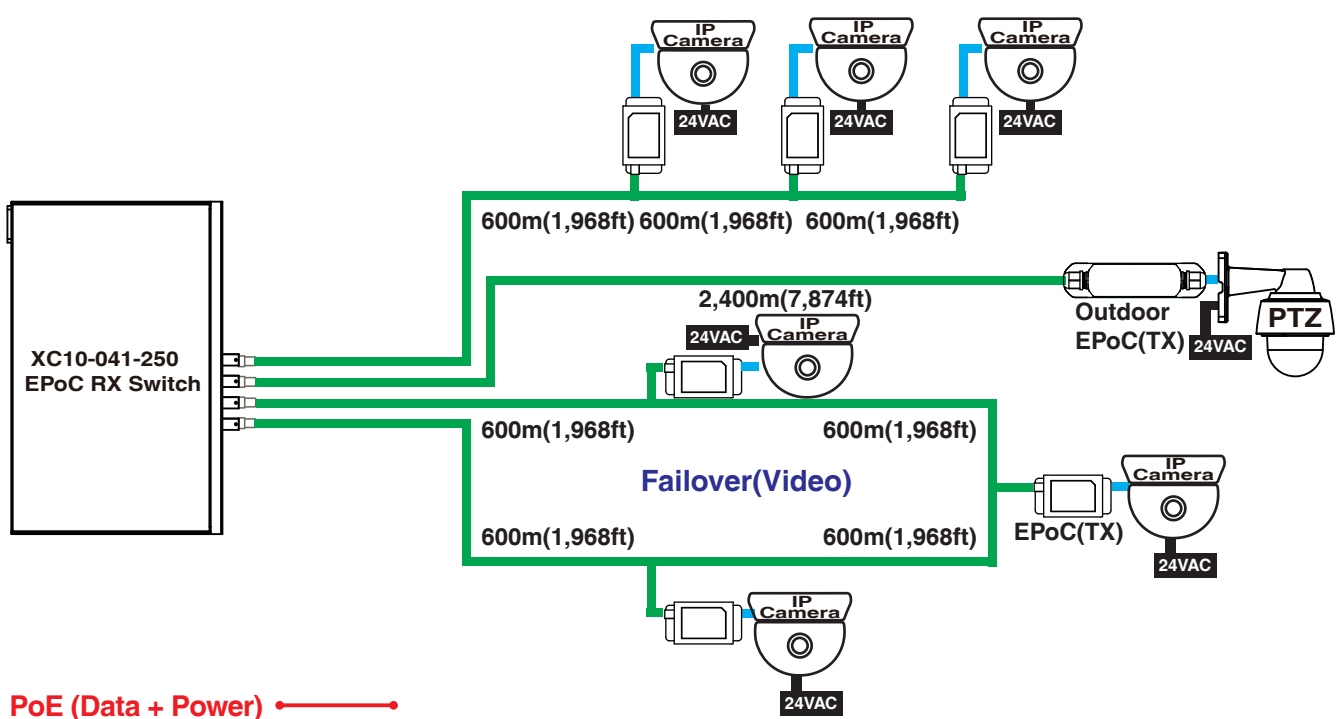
IP Camera
24VAC
IP Camera
24VAC
IP Camera
24VAC
600m(1,968ft) 600m(1,968ft) 600m(1,968ft)
XC10-041-250
EPoC RX Switch
2,400m(7,874ft)
Outdoor EPoC(TX)
PTZ
24VAC
24VAC
IP Camera
600m(1,968ft)
600m(1,968ft)
Failover(Video)
IP Camera
EPoC(TX)
24VAC
600m(1,968ft)
600m(1,968ft)
IP Camera
24VAC
PoE (Data + Power)